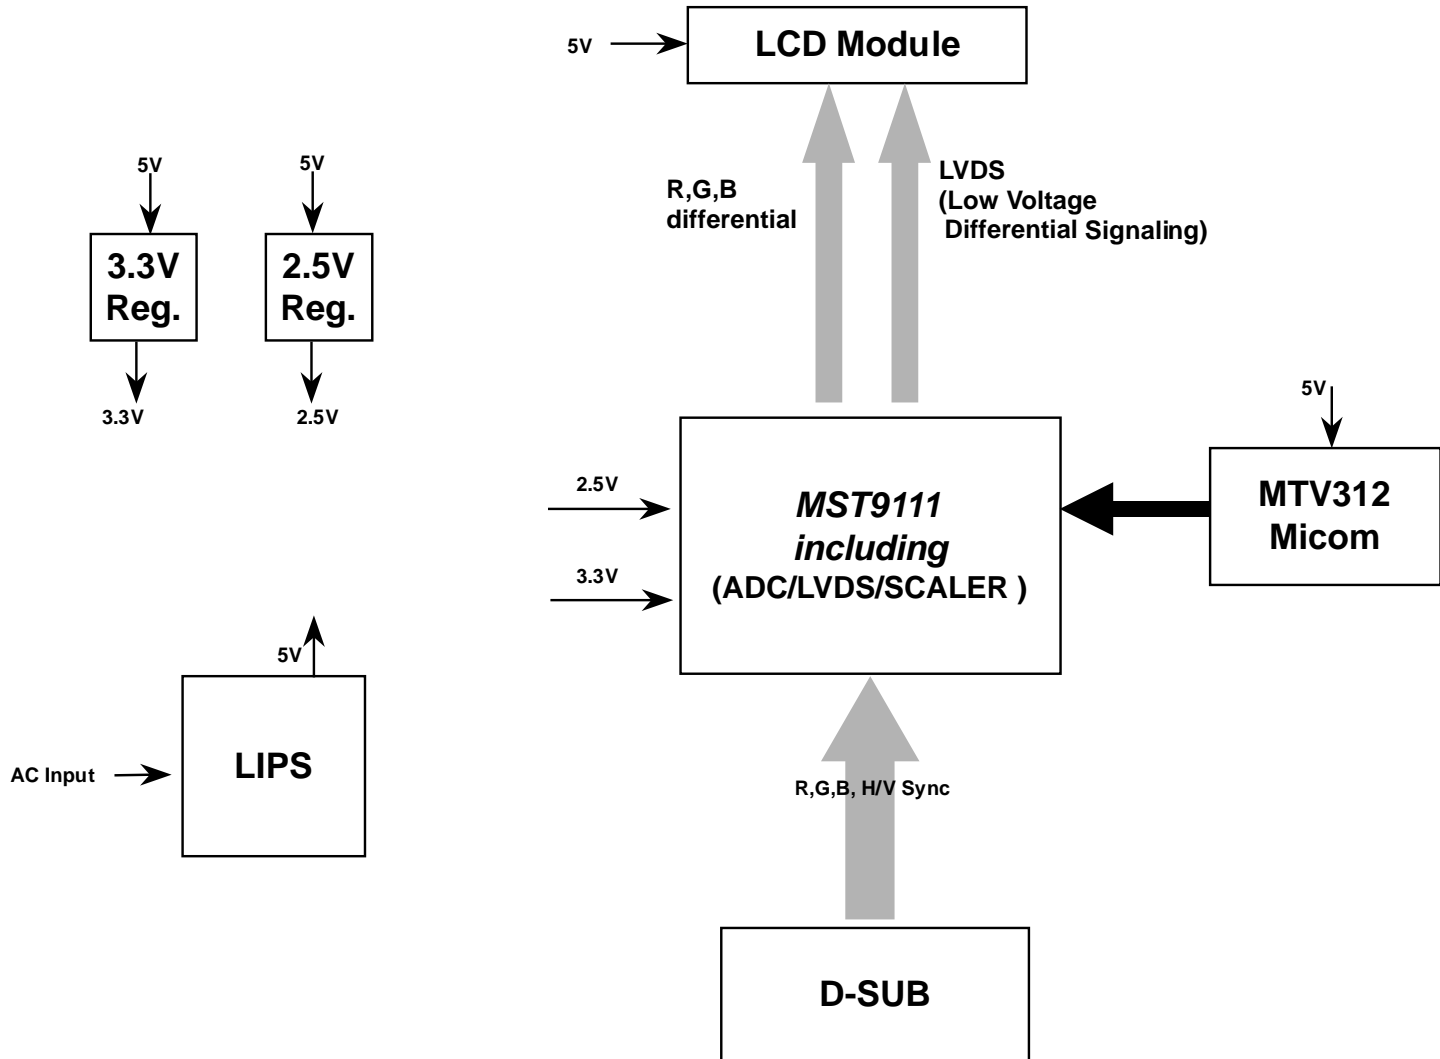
5V
LCD Module

5V
5V
3.3V Reg.
2.5V Reg.
3.3V
2.5V

R,G,B differential

LVDS (Low Voltage Differential Signaling)

5V

2.5V
3.3V
MST9111 including (ADC/LVDS/SCALER )

MTV312 Micom

5V
AC Input
LIPS

R,G,B, H/V Sync

D-SUB